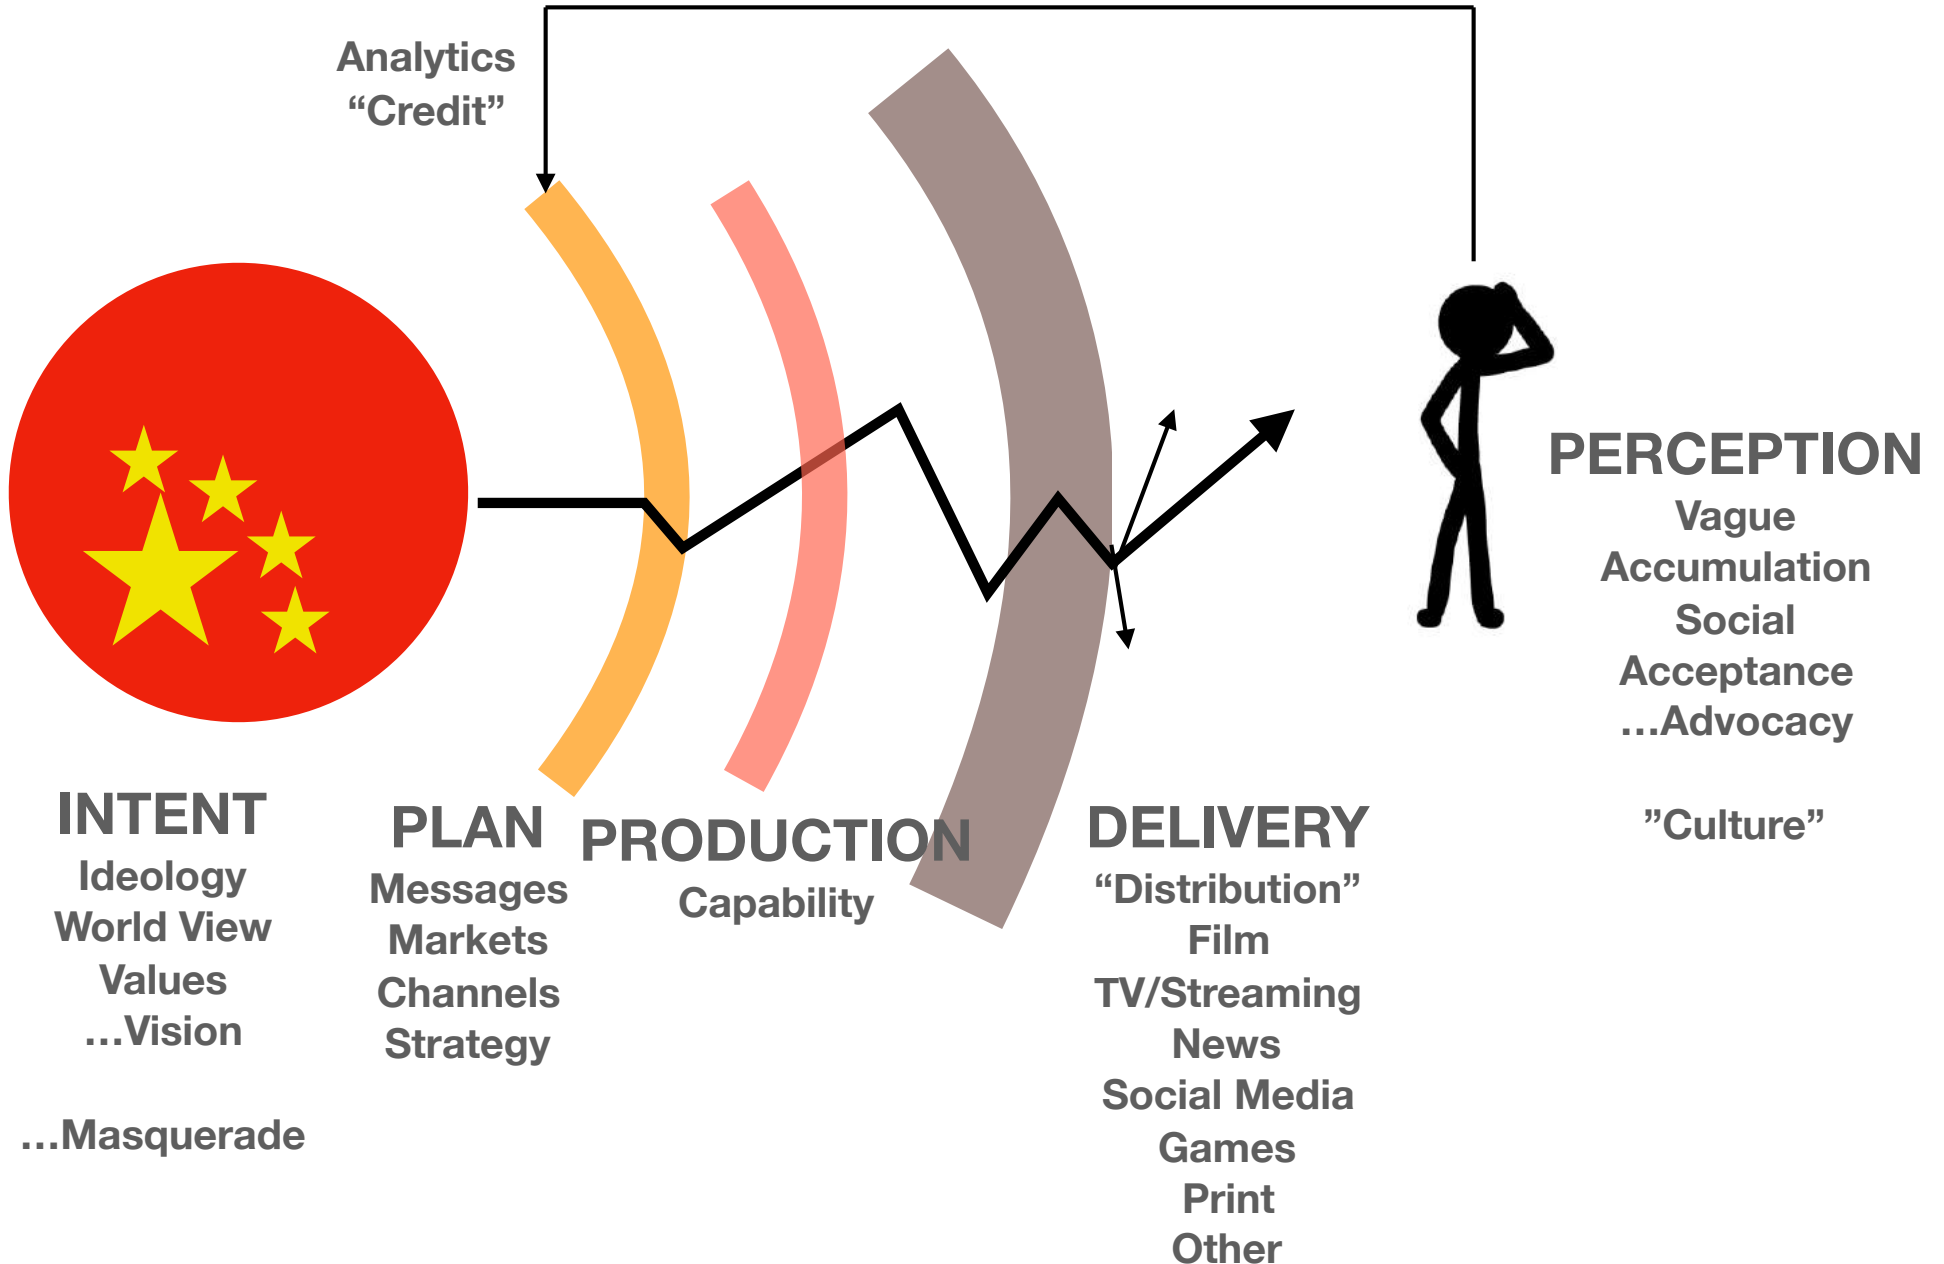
Analytics
“Credit”

INTENT
Ideology
World View
Values
…Vision

…Masquerade

PLAN
Messages
Markets
Channels
Strategy

PRODUCTION
Capability

DELIVERY
“Distribution”
Film
TV/Streaming
News
Social Media
Games
Print
Other

PERCEPTION
Vague
Accumulation
Social
Acceptance
…Advocacy

”Culture”